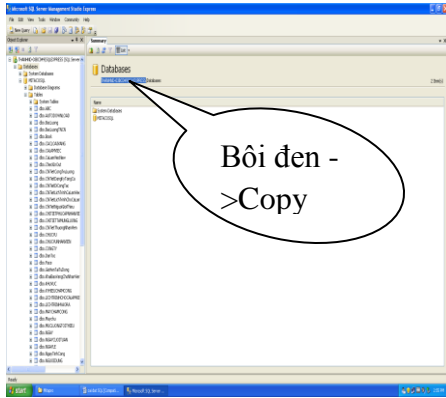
Microsoft SQL Server Management Studio Express

File Edit View Tools Window Community Help

New Query

Object Explorer

Summary

Databases

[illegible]\Databases

2 Item(s)

Name

System Databases

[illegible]

Databases

System Databases

Database Diagrams

Tables

System Tables

Bôi đen ->Copy

Ready

start